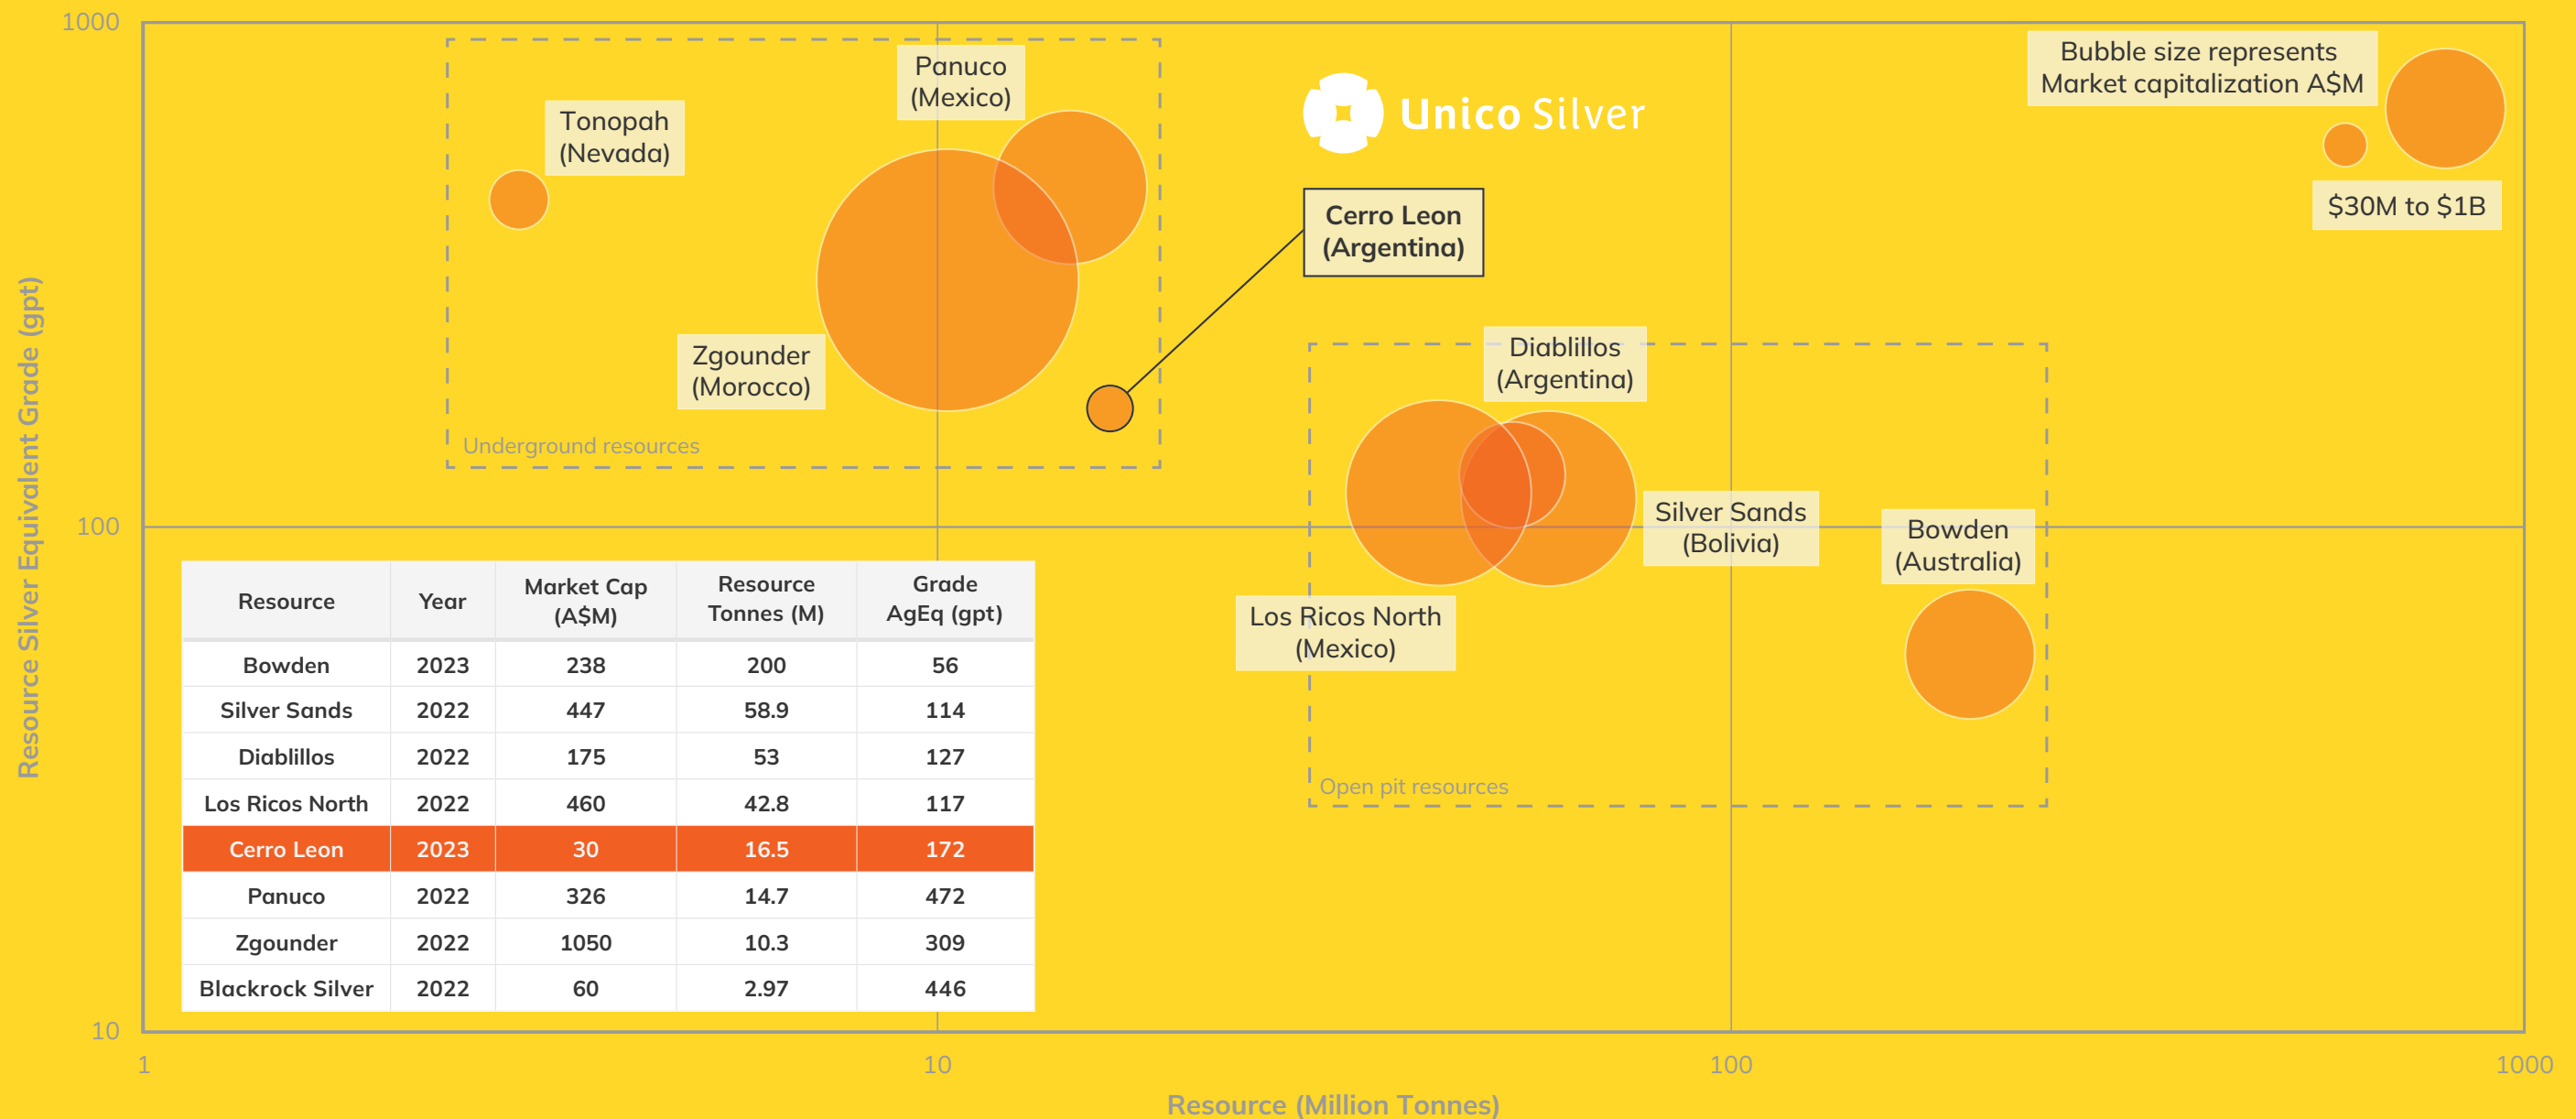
1000

Panuco (Mexico)

Tonopah (Nevada)

Unico Silver

Bubble size represents Market capitalization A$M

$30M to $1B

Cerro Leon (Argentina)

Zgounder (Morocco)

Underground resources

Diablillos (Argentina)

100

Silver Sands (Bolivia)

Bowden (Australia)

Los Ricos North (Mexico)

Open pit resources

Resource Silver Equivalent Grade (gpt)

| Resource | Year | Market Cap (A$M) | Resource Tonnes (M) | Grade AgEq (gpt) |
|---|---|---|---|---|
| Bowden | 2023 | 238 | 200 | 56 |
| Silver Sands | 2022 | 447 | 58.9 | 114 |
| Diablillos | 2022 | 175 | 53 | 127 |
| Los Ricos North | 2022 | 460 | 42.8 | 117 |
| Cerro Leon | 2023 | 30 | 16.5 | 172 |
| Panuco | 2022 | 326 | 14.7 | 472 |
| Zgounder | 2022 | 1050 | 10.3 | 309 |
| Blackrock Silver | 2022 | 60 | 2.97 | 446 |

10

1

10

100

1000

Resource (Million Tonnes)